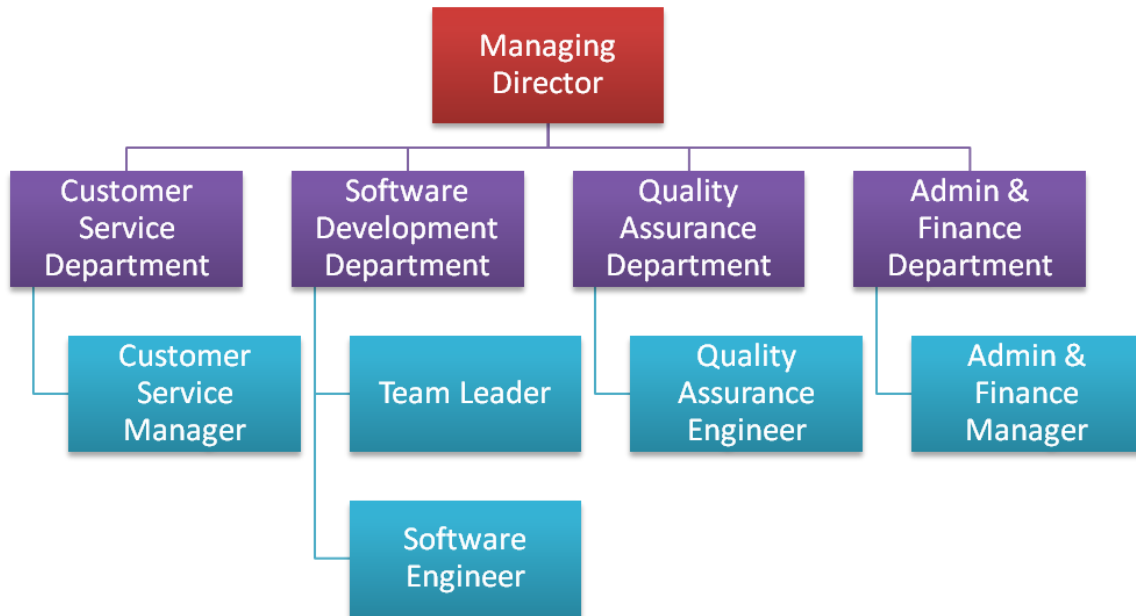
Managing Director

Customer Service Department

Software Development Department

Quality Assurance Department

Admin & Finance Department

Customer Service Manager

Team Leader

Software Engineer

Quality Assurance Engineer

Admin & Finance Manager